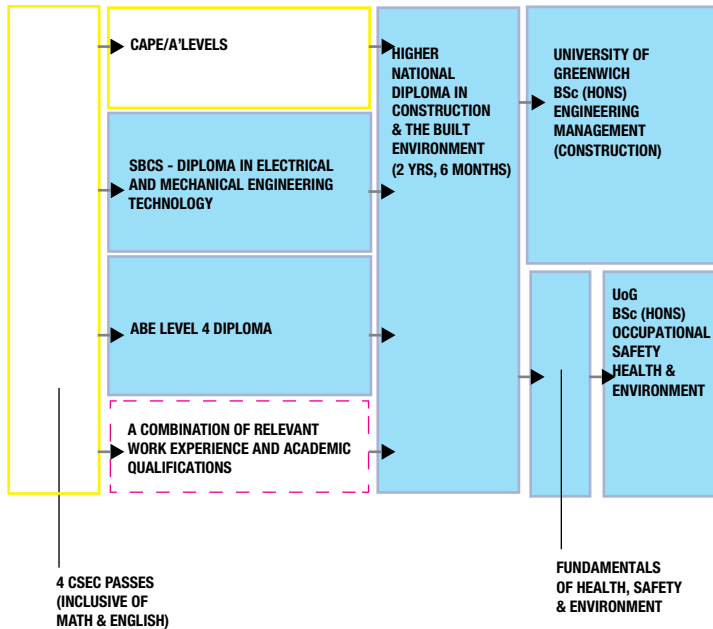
CAPE/A'LEVELS

SBCS - DIPLOMA IN ELECTRICAL AND MECHANICAL ENGINEERING TECHNOLOGY

ABE LEVEL 4 DIPLOMA

A COMBINATION OF RELEVANT WORK EXPERIENCE AND ACADEMIC QUALIFICATIONS

HIGHER NATIONAL DIPLOMA IN CONSTRUCTION & THE BUILT ENVIRONMENT (2 YRS, 6 MONTHS)

UNIVERSITY OF GREENWICH BSc (HONS) ENGINEERING MANAGEMENT (CONSTRUCTION)

UoG BSc (HONS) OCCUPATIONAL SAFETY HEALTH & ENVIRONMENT

4 CSEC PASSES (INCLUSIVE OF MATH & ENGLISH)

FUNDAMENTALS OF HEALTH, SAFETY & ENVIRONMENT